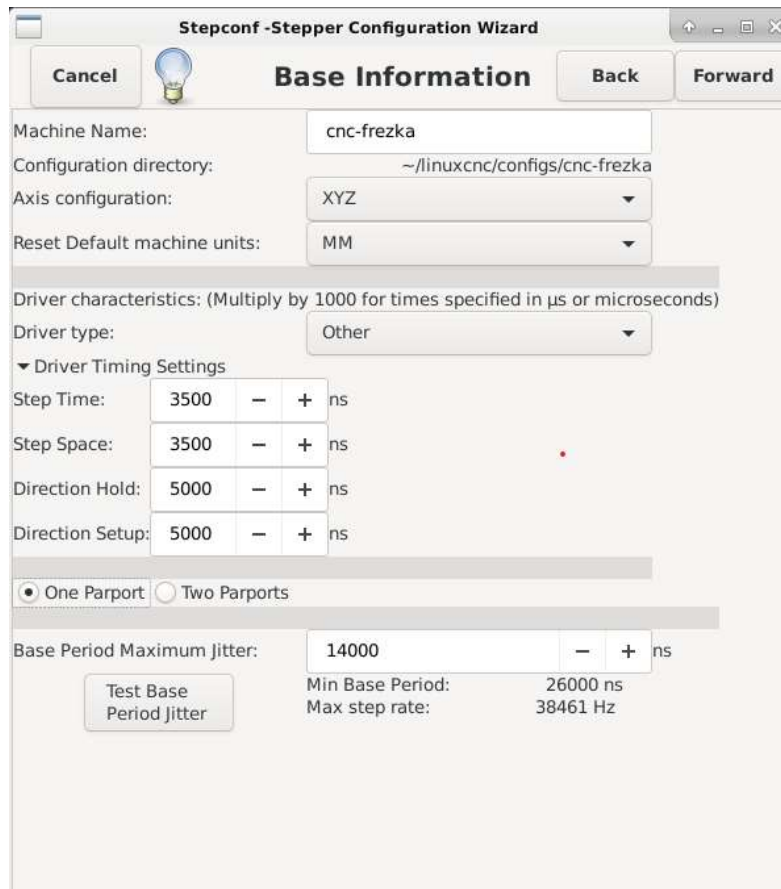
Stepconf -Stepper Configuration Wizard

Cancel

Base Information

Back

Forward

Machine Name: cnc-frezka

Configuration directory: ~/linuxcnc/configs/cnc-frezka

Axis configuration: XYZ

Reset Default machine units: MM

Driver characteristics: (Multiply by 1000 for times specified in µs or microseconds)

Driver type: Other

▾ Driver Timing Settings

Step Time: 3500 − + ns

Step Space: 3500 − + ns

Direction Hold: 5000 − + ns

Direction Setup: 5000 − + ns

One Parport Two Parports

Base Period Maximum Jitter: 14000 − + ns

Test Base Period Jitter

Min Base Period: 26000 ns

Max step rate: 38461 Hz